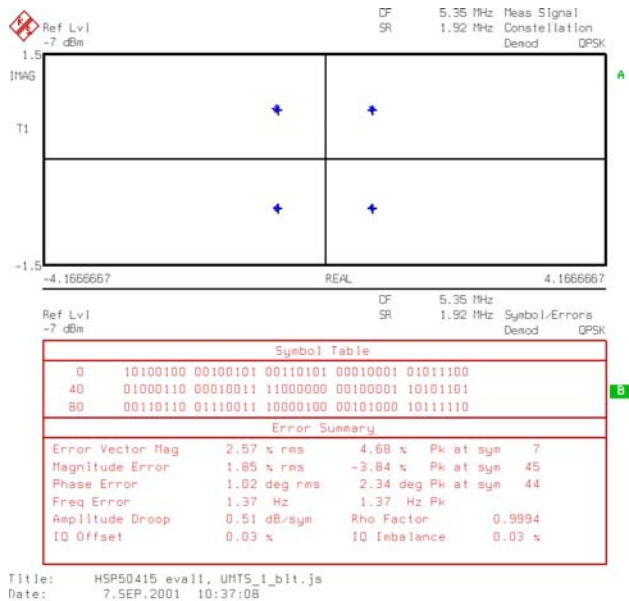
Ref Lvl
-7 dBm

CF 5.35 MHz Meas Signal
SR 1.92 MHz Constellation
Demod QPSK

1.5
IMAG

T1

A

-1.5
-4.1666667 REAL 4.1666667

Ref Lvl
-7 dBm

CF 5.35 MHz
SR 1.92 MHz Symbol/Errors
Demod QPSK

Symbol Table

| | | | | | |
|---|---|---|---|---|---|
| 0 | 10100100 | 00100101 | 00110101 | 00010001 | 01011100 |
| 40 | 01000110 | 00010011 | 11000000 | 00100001 | 10101101 |
| 80 | 00110110 | 01110011 | 10000100 | 00101000 | 10111110 |

B

Error Summary

| | | | |
|---|---|---|---|
| Error Vector Mag | 2.57 % rms | 4.68 % | Pk at sym 7 |
| Magnitude Error | 1.85 % rms | -3.84 % | Pk at sym 45 |
| Phase Error | 1.02 deg rms | 2.34 deg | Pk at sym 44 |
| Freq Error | 1.37 Hz | 1.37 Hz Pk | |
| Amplitude Droop | 0.51 dB/sym | Rho Factor | 0.9994 |
| IQ Offset | 0.03 % | IQ Imbalance | 0.03 % |

Title: HSP50415 eval1, UMTS_1_bit.js
Date: 7.SEP.2001 10:37:08